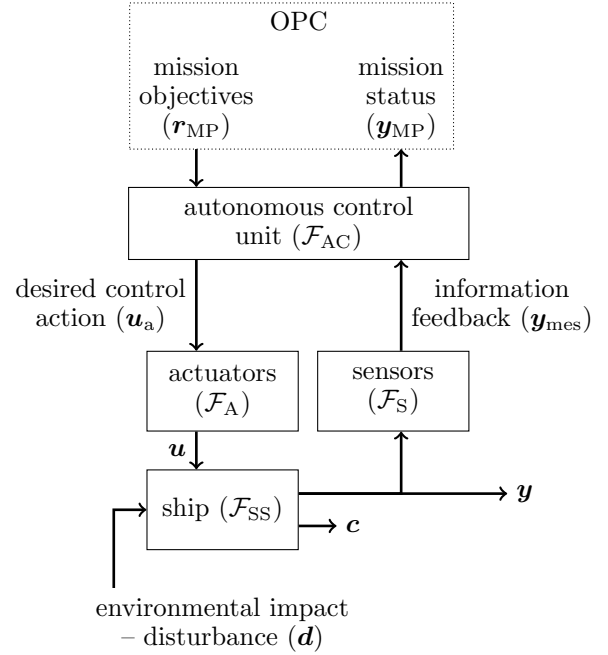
OPC

mission objectives ($\boldsymbol{r}_{\mathrm{MP}}$)

mission status ($\boldsymbol{y}_{\mathrm{MP}}$)

autonomous control unit ($\mathcal{F}_{\mathrm{AC}}$)

desired control action ($\boldsymbol{u}_{\mathrm{a}}$)

information feedback ($\boldsymbol{y}_{\mathrm{mes}}$)

actuators ($\mathcal{F}_{\mathrm{A}}$)

sensors ($\mathcal{F}_{\mathrm{S}}$)

$\boldsymbol{u}$

ship ($\mathcal{F}_{\mathrm{SS}}$)

$\boldsymbol{y}$

$\boldsymbol{c}$

environmental impact – disturbance ($\boldsymbol{d}$)